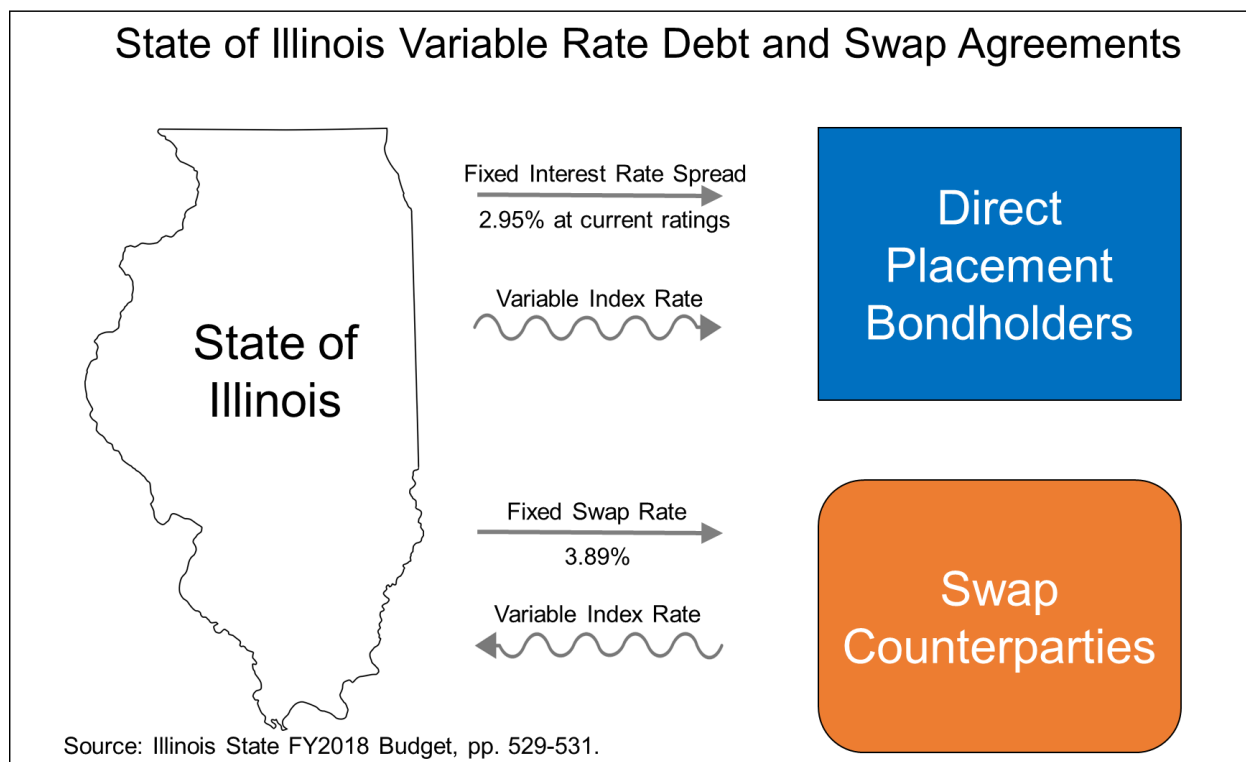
State of Illinois Variable Rate Debt and Swap Agreements

State of Illinois

Fixed Interest Rate Spread
2.95% at current ratings

Variable Index Rate

Direct Placement Bondholders

Fixed Swap Rate
3.89%

Variable Index Rate

Swap Counterparties

Source: Illinois State FY2018 Budget, pp. 529-531.